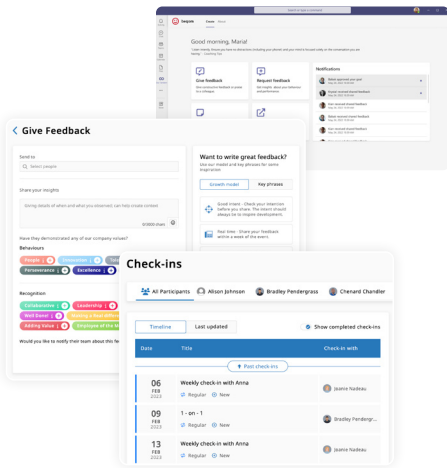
Good morning, Maria!

Give feedback

Request feedback

Notifications

Give Feedback

Send to

Select people

Share your insights

0/3000 chars

Have they demonstrated any of our company values?

Behaviours

People

Innovation

Perseverance

Excellence

Recognition

Collaboration

Leadership

Well Done!

Adding Value

Employee of the Mo

Would you like to notify their team about this fe

Want to write great feedback?

Use our model and key phrases for some inspiration

Growth model

Key phrases

Good Intent - Check your intention before you share. The intent should always be to improve development.

Post time - Share your feedback within a week of the event.

Check-ins

All Participants

Alison Johnson

Bradley Pendergrass

Chenard Chandler

Timeline

Last updated

Show completed check-ins

| Date | Title | Check-in with |
|---|---|---|
| | Past check-ins | |
| 06 FEB 2023 | Weekly check-in with Anna Regular New | Jeanie Nadeau |
| 09 FEB 2023 | 1 - on - 1 Regular New | Bradley Pendergr... |
| 13 FEB 2023 | Weekly check-in with Anna Regular New | Jeanie Nadeau |